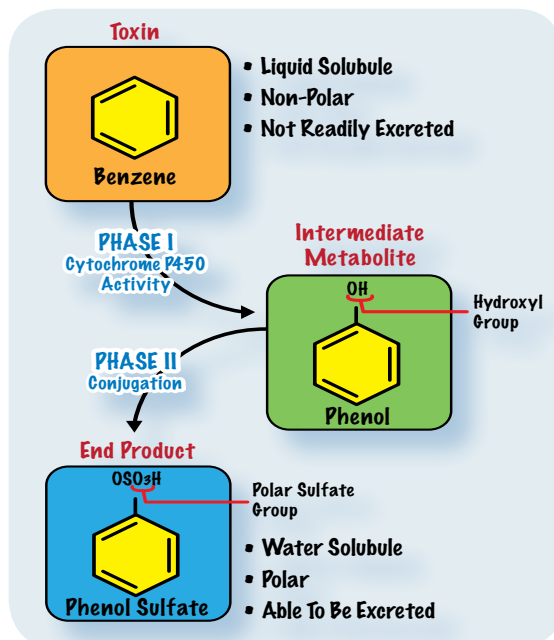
Toxin

Benzene

• Liquid Solubule
• Non-Polar
• Not Readily Excreted

PHASE I
Cytochrome P450
Activity

Intermediate
Metabolite

OH

Hydroxyl
Group

Phenol

PHASE II
Conjugation

End Product

$OSO_3H$

Polar Sulfate
Group

Phenol Sulfate

• Water Solubule
• Polar
• Able To Be Excreted